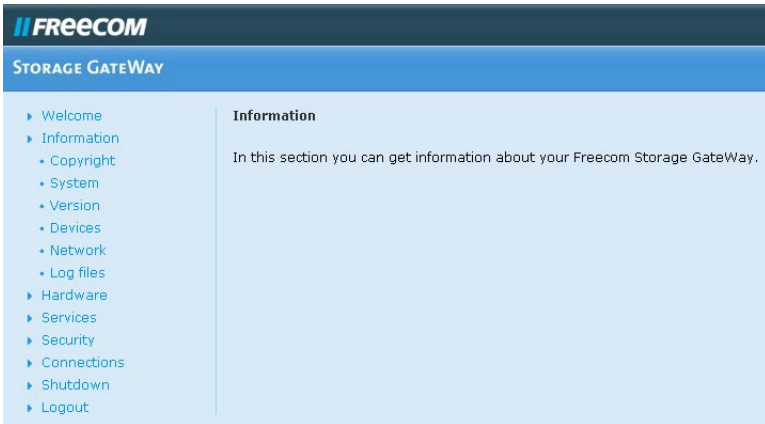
FREECOM

STORAGE GATEWAY

Welcome
Information
• Copyright
• System
• Version
• Devices
• Network
• Log files
Hardware
Services
Security
Connections
Shutdown
Logout

Information

In this section you can get information about your Freecom Storage GateWay.